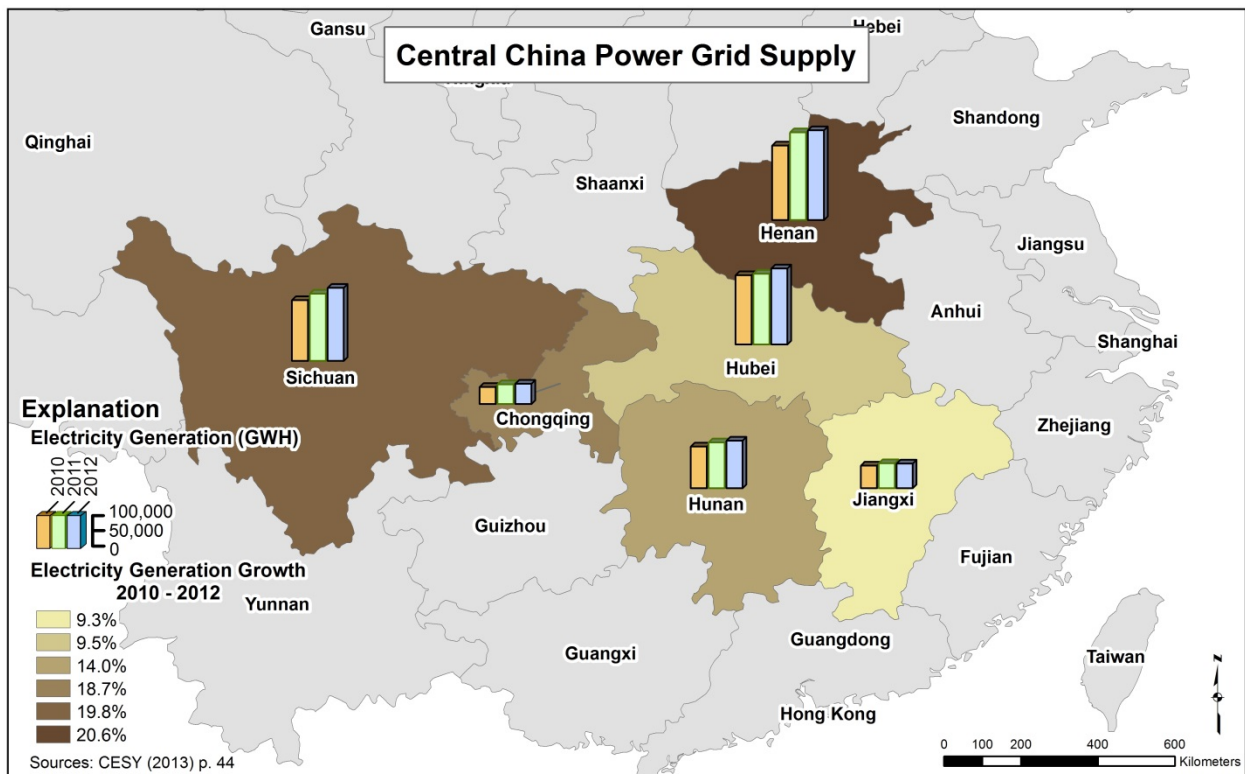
Central China Power Grid Supply

Gansu
Hebei
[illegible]
Qinghai
Shandong
Shaanxi
Henan
Jiangsu
Sichuan
Anhui
Shanghai
Hubei
Chongqing
Zhejiang
Hunan
Jiangxi
Guizhou
Fujian
Yunnan
Guangxi
Guangdong
Taiwan
Hong Kong

Explanation
Electricity Generation (GWH)
2010
2011
2012
100,000
50,000
0
Electricity Generation Growth 2010 - 2012
9.3%
9.5%
14.0%
18.7%
19.8%
20.6%

N
0 100 200 400 600 Kilometers

Sources: CESY (2013) p. 44